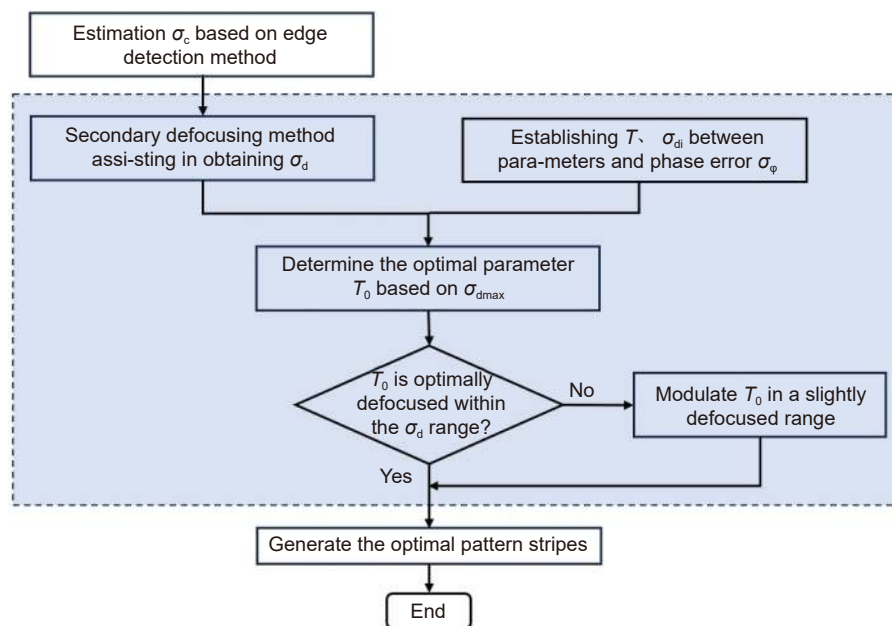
Estimation $\sigma_c$ based on edge detection method

Secondary defocusing method assi-sting in obtaining $\sigma_d$

Establishing $T$、 $\sigma_{di}$ between para-meters and phase error $\sigma_\varphi$

Determine the optimal parameter $T_0$ based on $\sigma_{dmax}$

$T_0$ is optimally defocused within the $\sigma_d$ range?

No

Modulate $T_0$ in a slightly defocused range

Yes

Generate the optimal pattern stripes

End